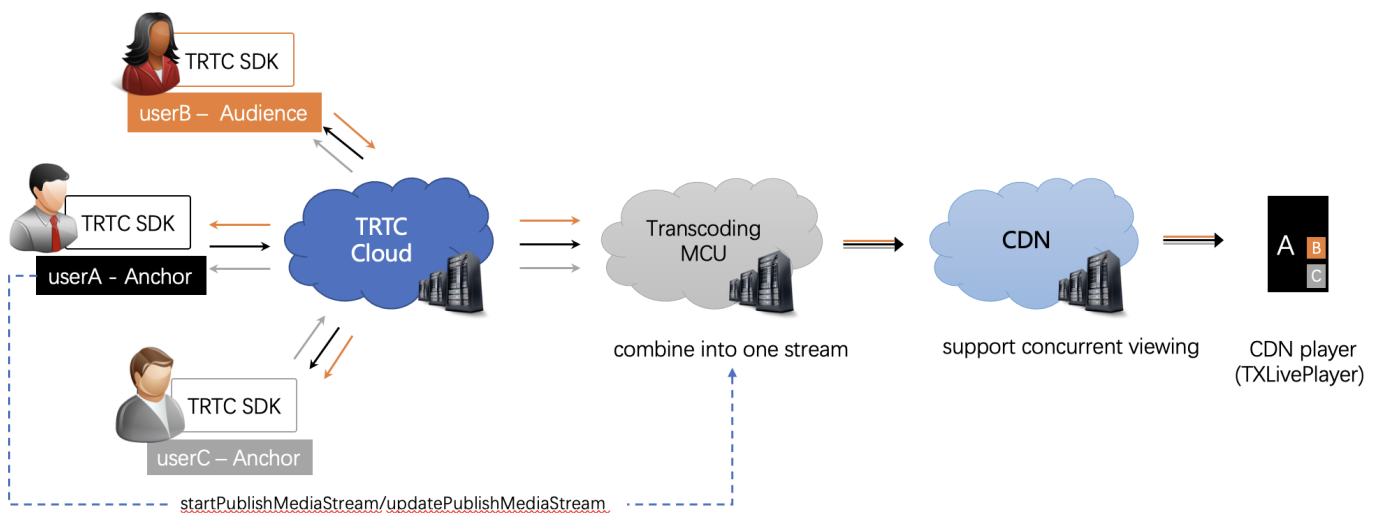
TRTC SDK
userB – Audience

TRTC SDK
userA - Anchor

TRTC Cloud

TRTC SDK
userC – Anchor

Transcoding MCU
combine into one stream

CDN
support concurrent viewing

A B C
CDN player (TXLivePlayer)

startPublishMediaStream/updatePublishMediaStream